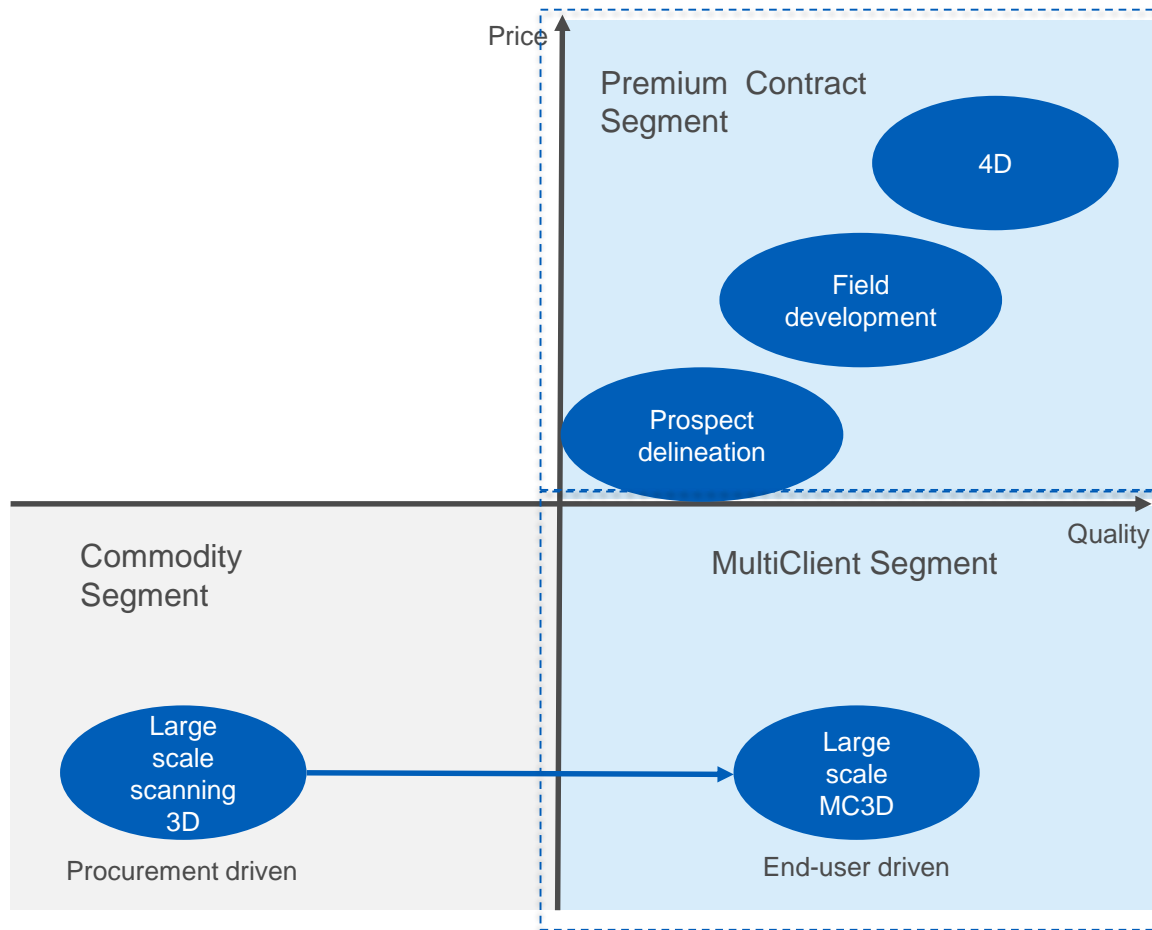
Price

Premium Contract Segment

4D

Field development

Prospect delineation

Quality

Commodity Segment

MultiClient Segment

Large scale scanning 3D

Procurement driven

Large scale MC3D

End-user driven